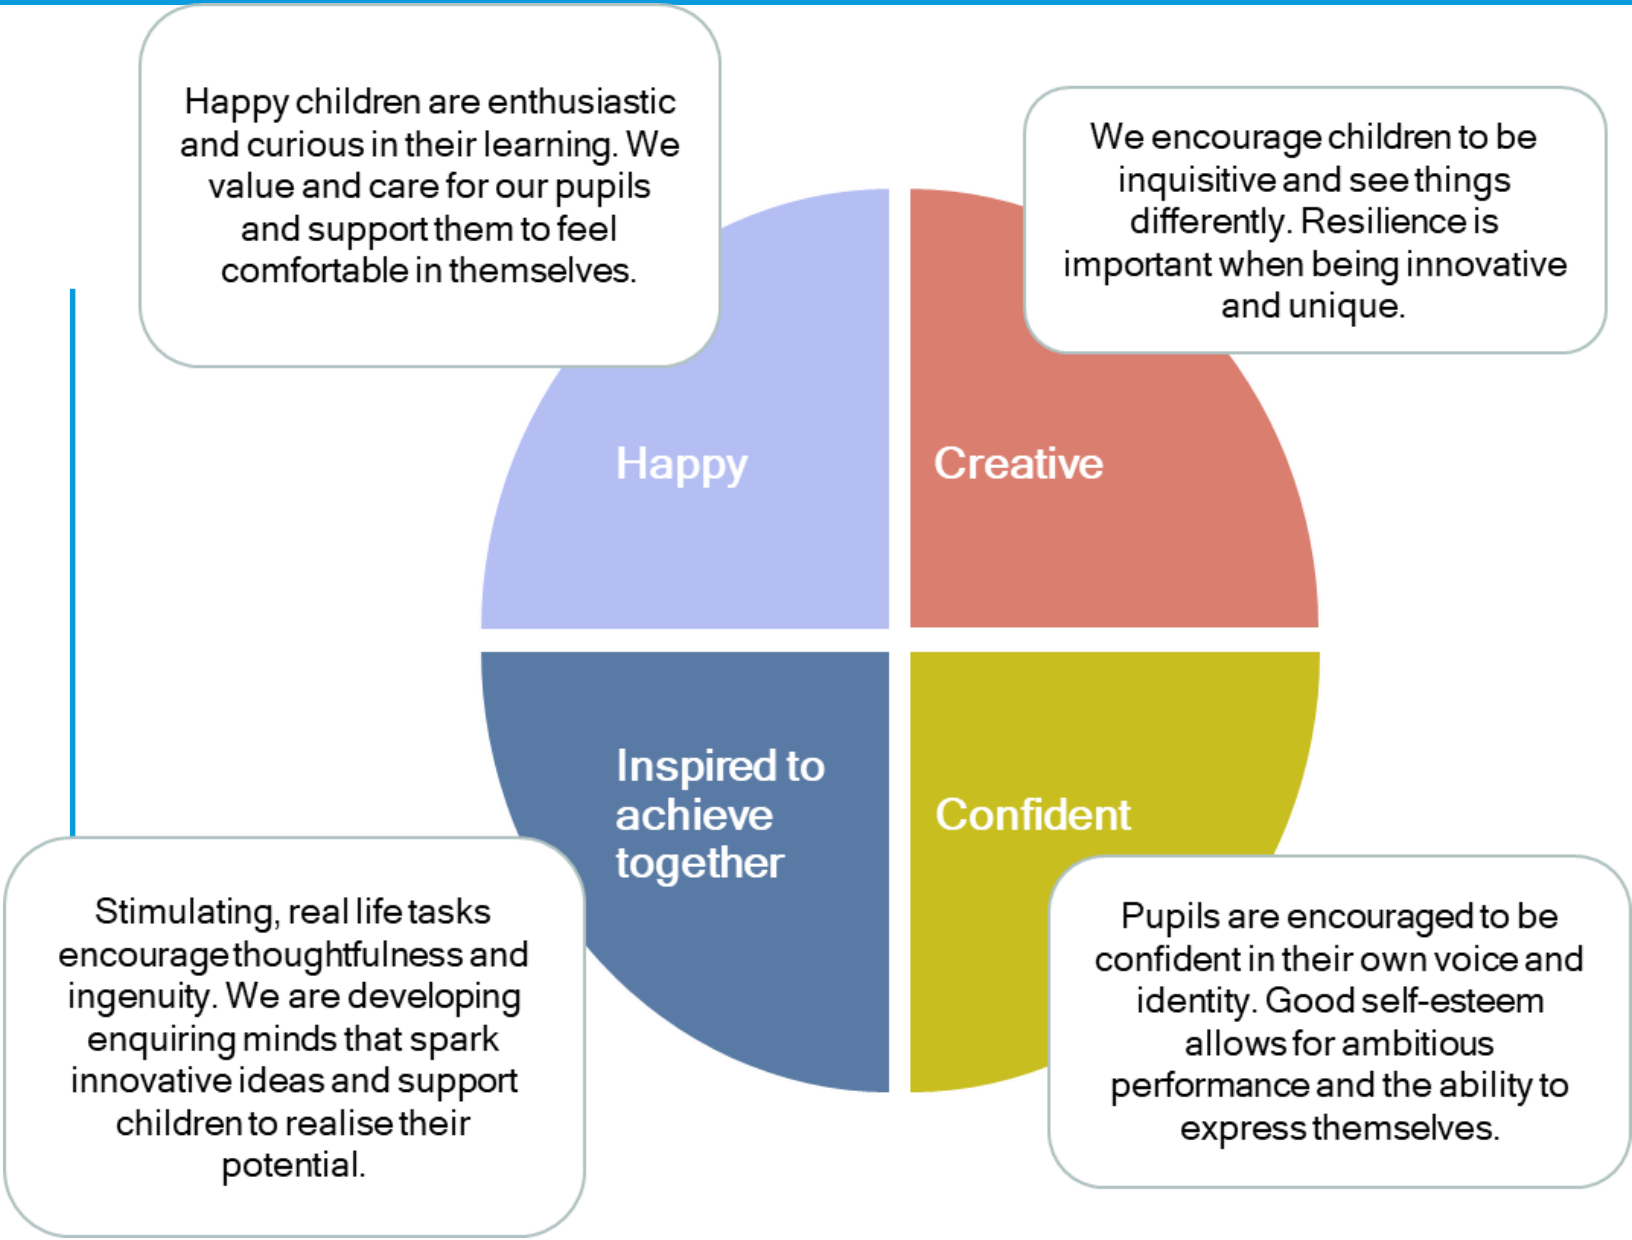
Happy children are enthusiastic and curious in their learning. We value and care for our pupils and support them to feel comfortable in themselves.

We encourage children to be inquisitive and see things differently. Resilience is important when being innovative and unique.

Happy

Creative

Inspired to achieve together

Confident

Stimulating, real life tasks encourage thoughtfulness and ingenuity. We are developing enquiring minds that spark innovative ideas and support children to realise their potential.

Pupils are encouraged to be confident in their own voice and identity. Good self-esteem allows for ambitious performance and the ability to express themselves.